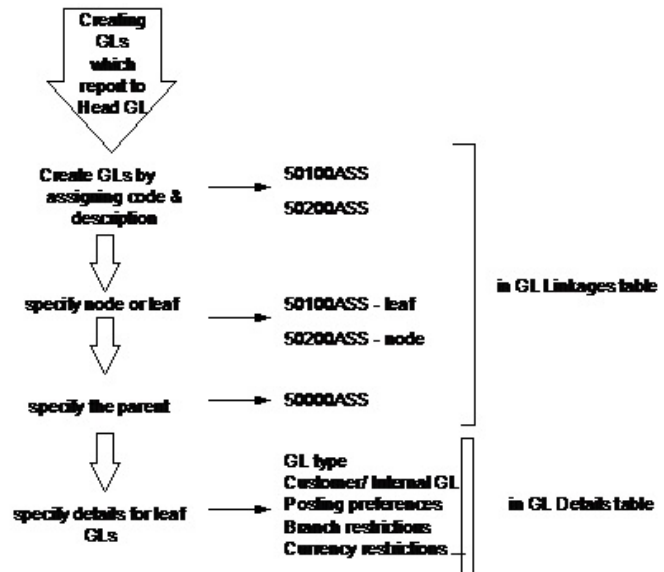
Creating GLs which report to Head GL

Create GLs by assigning code & description

50100ASS

50200ASS

specify node or leaf

50100ASS - leaf

50200ASS - node

specify the parent

50000ASS

in GL Linkages table

specify details for leaf GLs

GL type
Customer/ Internal GL
Posting preferences
Branch restrictions
Currency restrictions

in GL Details table